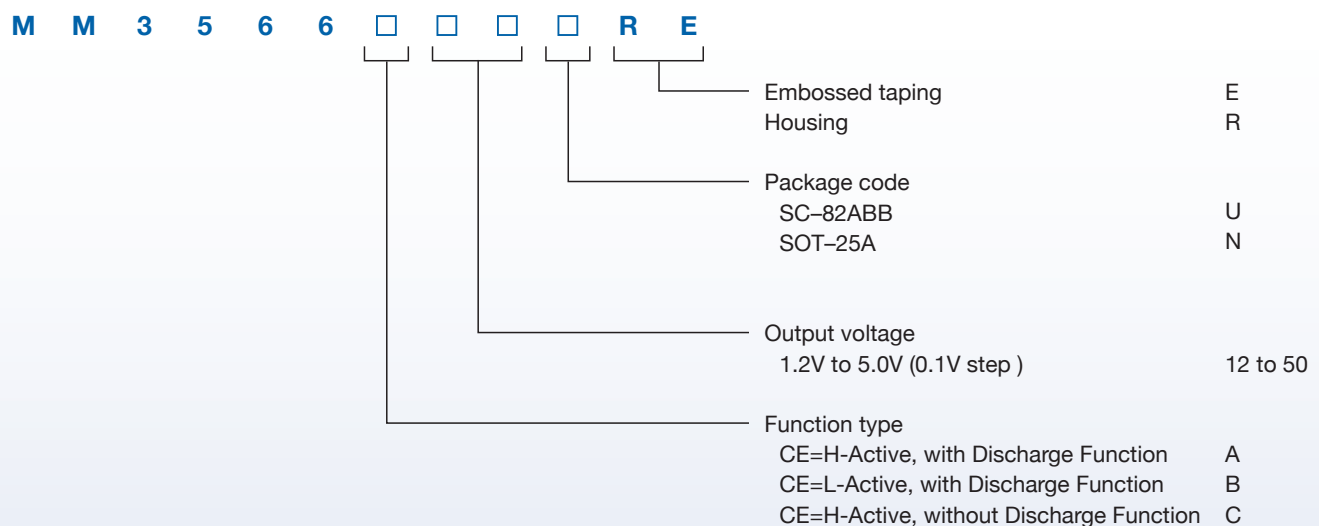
M M 3 5 6 6 □ □ □ □ R E

Embossed taping E
Housing R

Package code
SC–82ABB U
SOT–25A N

Output voltage
1.2V to 5.0V (0.1V step ) 12 to 50

Function type
CE=H-Active, with Discharge Function A
CE=L-Active, with Discharge Function B
CE=H-Active, without Discharge Function C